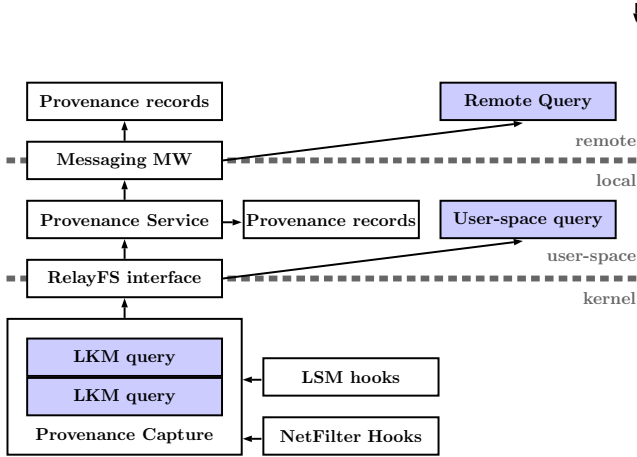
Provenance records

Remote Query

remote

Messaging MW

local

Provenance Service

Provenance records

User-space query

user-space

RelayFS interface

kernel

LKM query

LKM query

LSM hooks

Provenance Capture

NetFilter Hooks